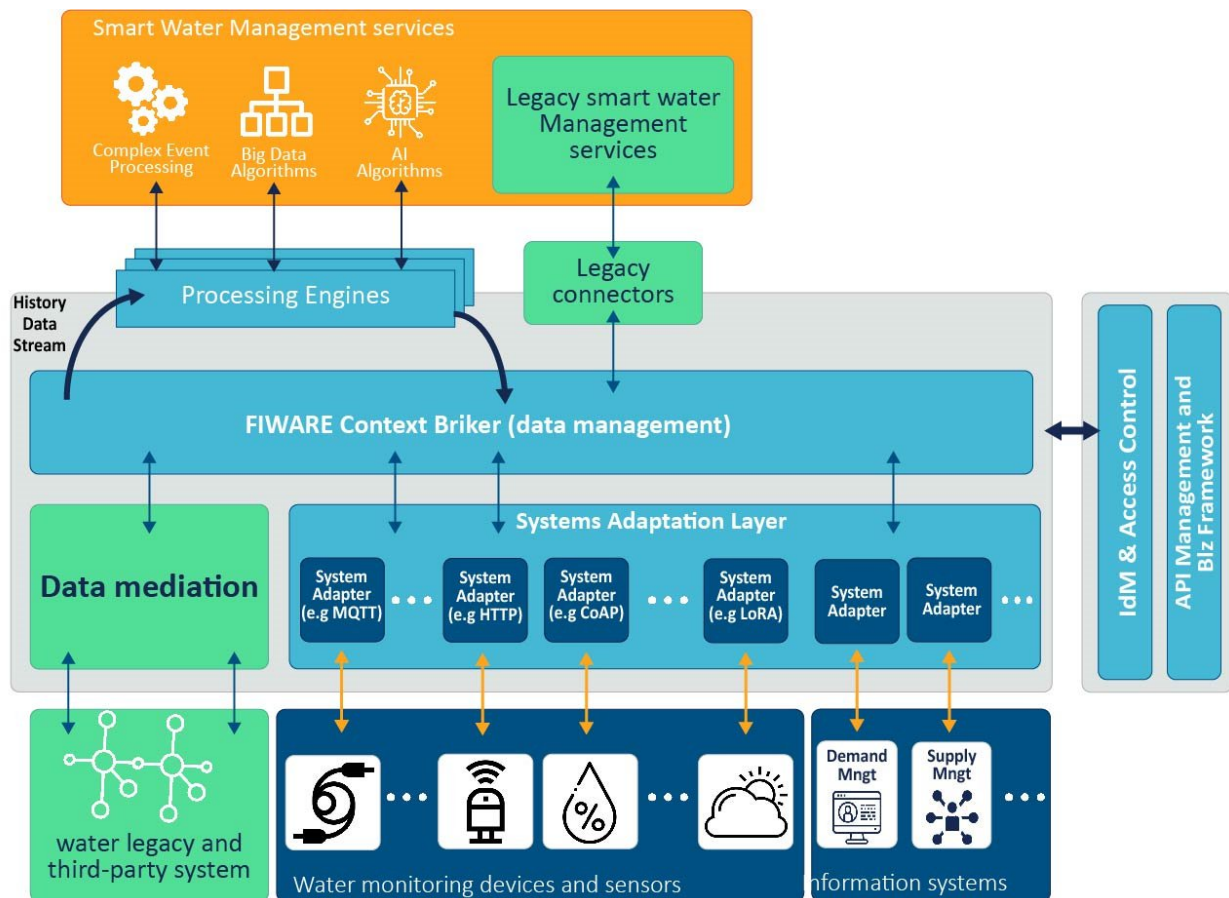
Smart Water Management services

Complex Event Processing

Big Data Algorithms

AI Algorithms

Legacy smart water Management services

Legacy connectors

Processing Engines

History Data Stream

FIWARE Context Briker (data management)

Data mediation

Systems Adaptation Layer

System Adapter (e.g MQTT)

System Adapter (e.g HTTP)

System Adapter (e.g CoAP)

System Adapter (e.g LoRA)

System Adapter

System Adapter

IdM & Access Control

API Management and Blz Framework

water legacy and third-party system

Water monitoring devices and sensors

Demand Mngt

Supply Mngt

Information systems